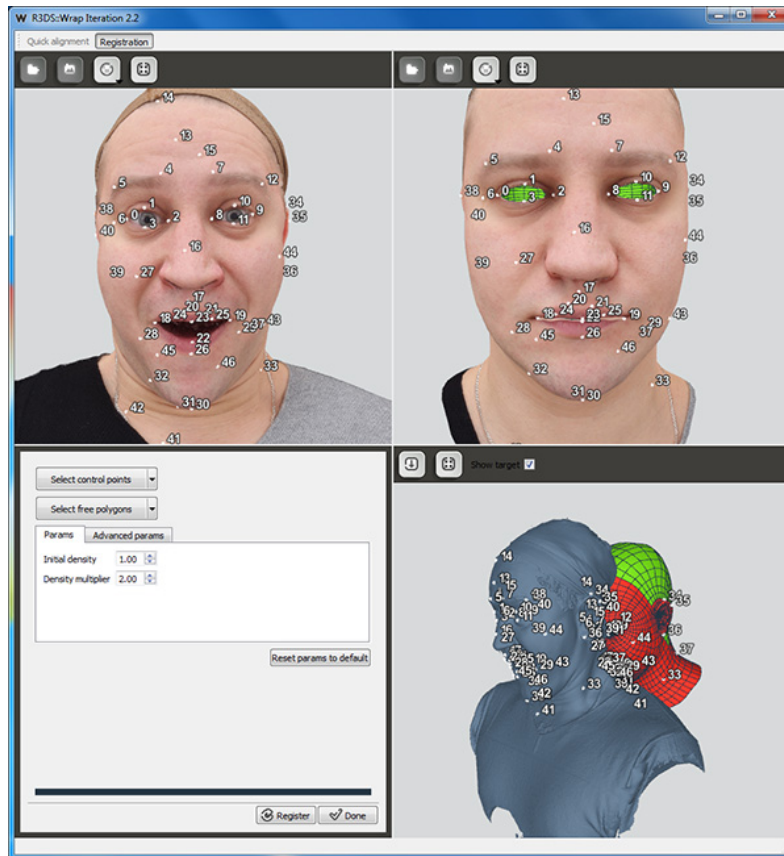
W R3DS::Wrap Iteration 2.2

Quick alignment Registration

14
13
15
5 4 7 12
38 6 0 1 3 2 8 10 11 9 34 35
40
16 44
39 27 36
17
20 21
18 24 23 25 19 29 37 43
28 22
45 26
46
32 33
42 31 30
41

13
15
5 4 7 12
38 6 0 1 3 2 8 10 11 9 34 35
40
16 44
39 27 36
17
20 21
18 24 23 25 19 29 37 43
28 45 26
46
32 33
31 30

Show target

Select control points
Select free polygons
Params Advanced params
Initial density 1.00
Density multiplier 2.00
Reset params to default
Register Done

14
13 15 7 5 38 40 6 2 11 16 27 39 44 43 46 42 41
14 34 35 40 12 36 27 44 37 43 33 42 41